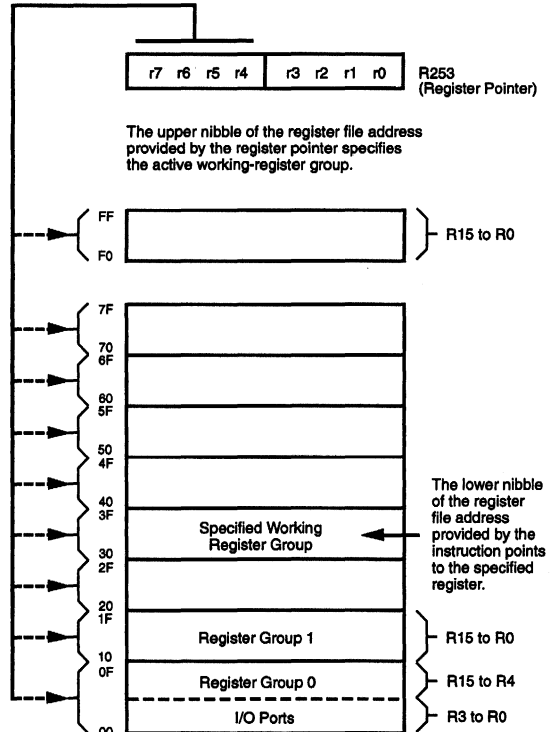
r7 r6 r5 r4 r3 r2 r1 r0

R253
(Register Pointer)

The upper nibble of the register file address provided by the register pointer specifies the active working-register group.

FF
F0

R15 to R0

7F
70
6F
60
5F
50
4F
40
3F

Specified Working Register Group

30
2F
20
1F

Register Group 1

10
0F

Register Group 0

I/O Ports

00

The lower nibble of the register file address provided by the instruction points to the specified register.

R15 to R0

R15 to R4

R3 to R0